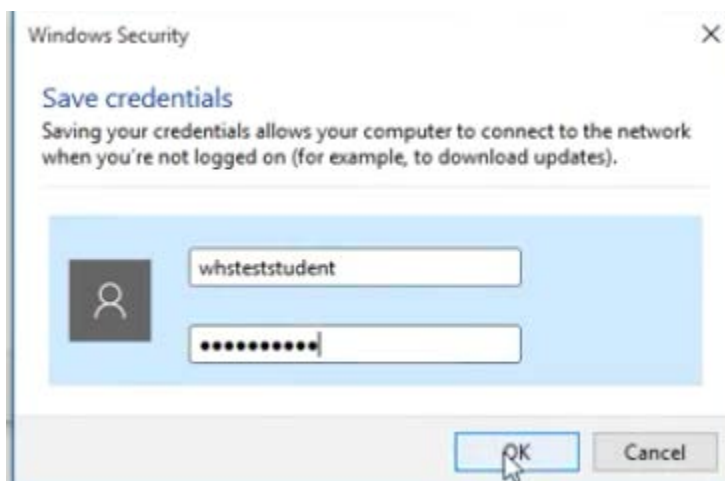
Windows Security

×

Save credentials

Saving your credentials allows your computer to connect to the network when you're not logged on (for example, to download updates).

whsteststudent

•••••••••••

OK

Cancel